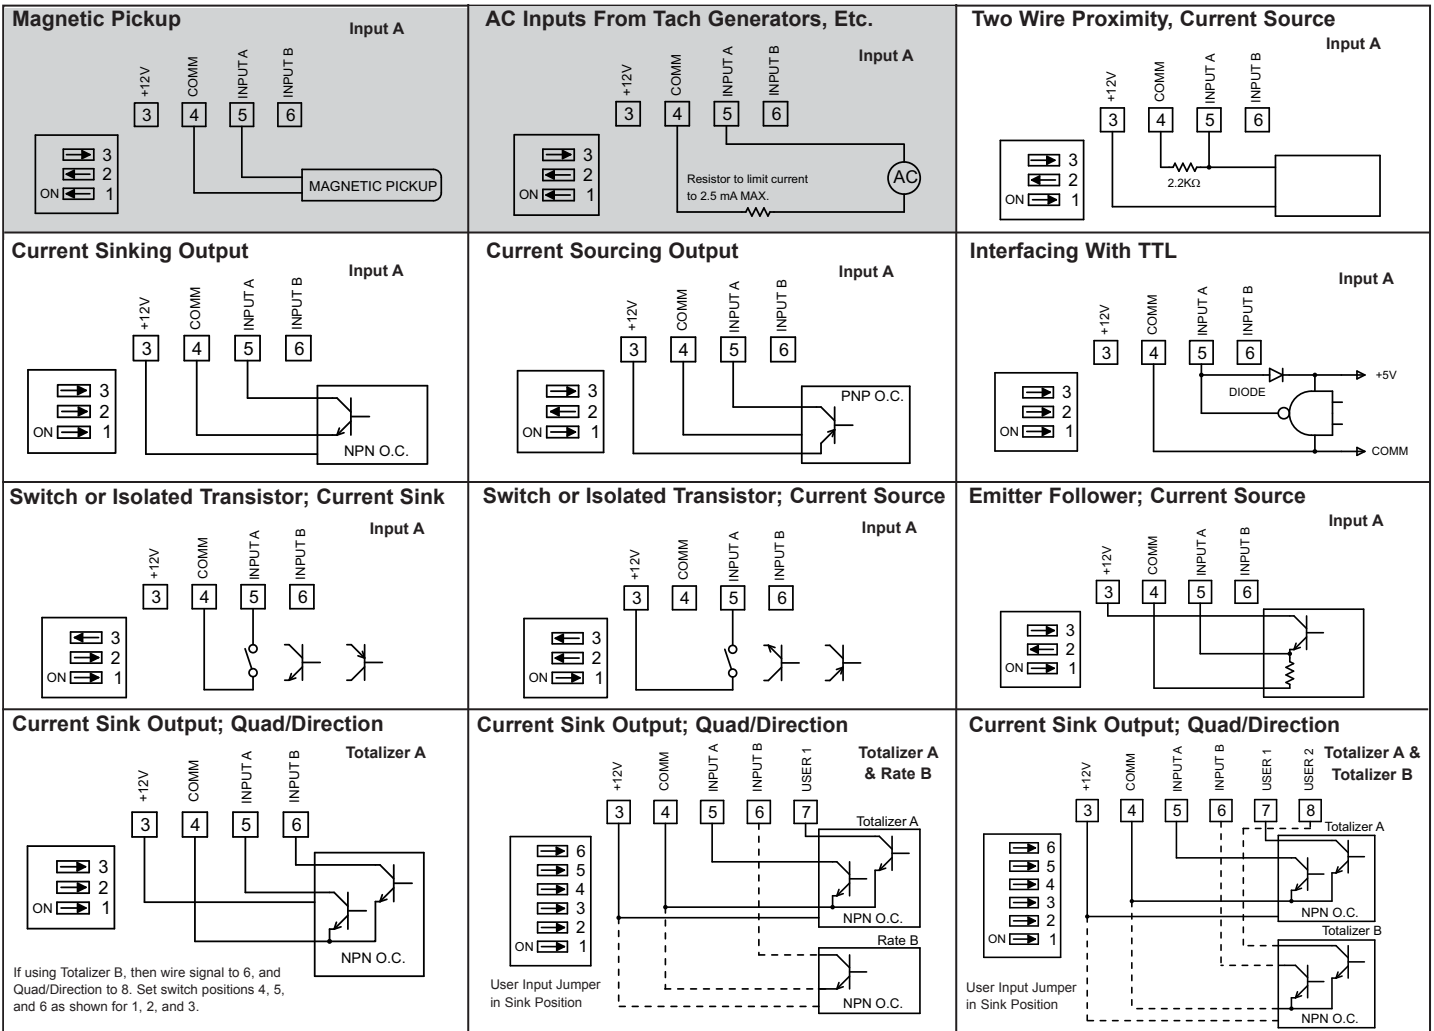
Magnetic Pickup
Input A
+12V COMM INPUT A INPUT B
3 4 5 6
3
2
ON 1
MAGNETIC PICKUP

AC Inputs From Tach Generators, Etc.
Input A
+12V COMM INPUT A INPUT B
3 4 5 6
3
2
ON 1
Resistor to limit current to 2.5 mA MAX.
AC

Two Wire Proximity, Current Source
Input A
+12V COMM INPUT A INPUT B
3 4 5 6
3
2
ON 1
2.2KΩ

Current Sinking Output
Input A
+12V COMM INPUT A INPUT B
3 4 5 6
3
2
ON 1
NPN O.C.

Current Sourcing Output
Input A
+12V COMM INPUT A INPUT B
3 4 5 6
3
2
ON 1
PNP O.C.

Interfacing With TTL
Input A
+12V COMM INPUT A INPUT B
3 4 5 6
3
2
ON 1
DIODE
+5V
COMM

Switch or Isolated Transistor; Current Sink
Input A
+12V COMM INPUT A INPUT B
3 4 5 6
3
2
ON 1

Switch or Isolated Transistor; Current Source
Input A
+12V COMM INPUT A INPUT B
3 4 5 6
3
2
ON 1

Emitter Follower; Current Source
Input A
+12V COMM INPUT A INPUT B
3 4 5 6
3
2
ON 1

Current Sink Output; Quad/Direction
Totalizer A
+12V COMM INPUT A INPUT B
3 4 5 6
3
2
ON 1
NPN O.C.
If using Totalizer B, then wire signal to 6, and Quad/Direction to 8. Set switch positions 4, 5, and 6 as shown for 1, 2, and 3.

Current Sink Output; Quad/Direction
Totalizer A & Rate B
+12V COMM INPUT A INPUT B USER 1
3 4 5 6 7
6
5
4
3
2
ON 1
Totalizer A
NPN O.C.
Rate B
NPN O.C.
User Input Jumper in Sink Position

Current Sink Output; Quad/Direction
Totalizer A & Totalizer B
+12V COMM INPUT A INPUT B USER 1 USER 2
3 4 5 6 7 8
6
5
4
3
2
ON 1
Totalizer A
NPN O.C.
Totalizer B
NPN O.C.
User Input Jumper in Sink Position